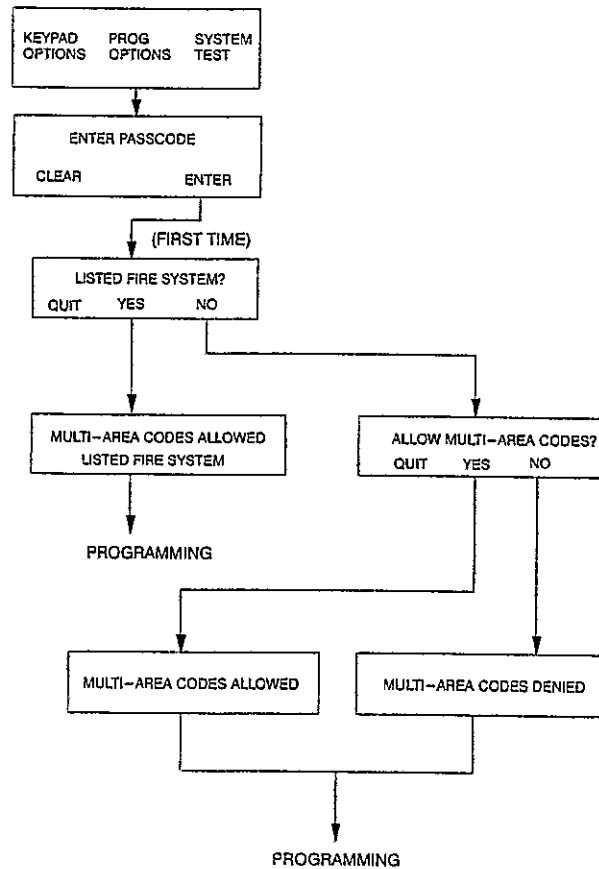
KEYPAD OPTIONS
PROG OPTIONS
SYSTEM TEST

ENTER PASSCODE
CLEAR
ENTER

(FIRST TIME)

LISTED FIRE SYSTEM?
QUIT
YES
NO

MULTI–AREA CODES ALLOWED
LISTED FIRE SYSTEM

PROGRAMMING

ALLOW MULTI–AREA CODES?
QUIT
YES
NO

MULTI–AREA CODES ALLOWED

MULTI–AREA CODES DENIED

PROGRAMMING